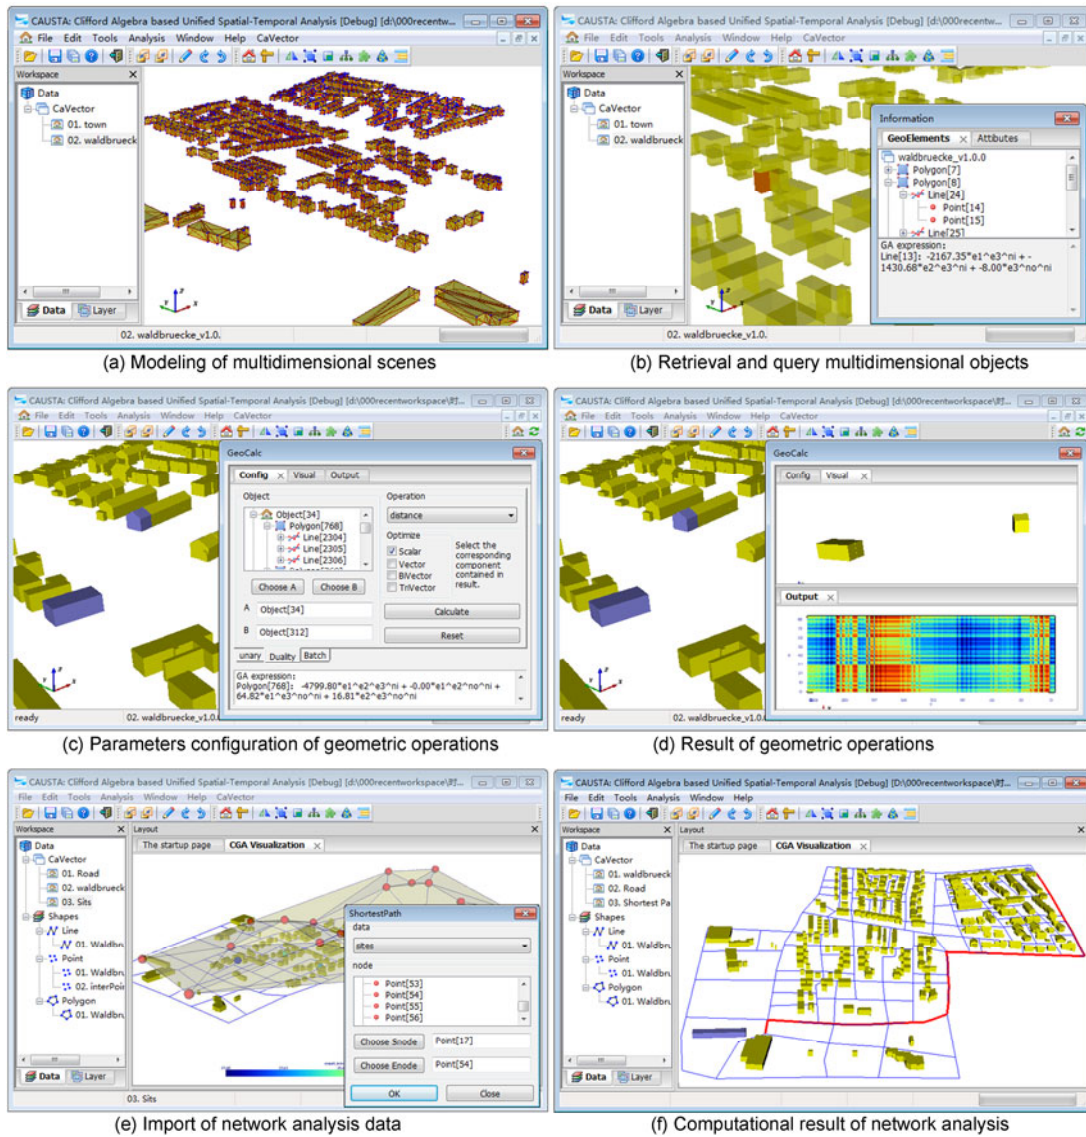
CAUSTA: Clifford Algebra based Unified Spatial-Temporal Analysis [Debug] [d:\000recentw...
File Edit Tools Analysis Window Help CaVector
Workspace
Data
CaVector
01. town
02. waldbrueck
Data Layer
02. waldbruecke_v1.0.

(a) Modeling of multidimensional scenes

CAUSTA: Clifford Algebra based Unified Spatial-Temporal Analysis [Debug] [d:\000recentw...
File Edit Tools Analysis Window Help CaVector
Workspace
Data
CaVector
01. town
02. waldbrueck
Data Layer
02. waldbruecke_v1.0.
Information
GeoElements Attibutes
waldbruecke_v1.0.0
Polygon[7]
Polygon[8]
Line[24]
Point[14]
Point[15]
Line[25]
GA expression:
Line[13]: -2167.35*e1^e3^ni + -1430.68*e2^e3^ni + -8.00*e3^no^ni

(b) Retrieval and query multidimensional objects

CAUSTA: Clifford Algebra based Unified Spatial-Temporal Analysis [Debug] [d:\000recentworkspace\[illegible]
File Edit Tools Analysis Window Help CaVector
GeoCalc
Config Visual Output
Object
Object[34]
Polygon[768]
Line[2304]
Line[2305]
Line[2306]
Operation
distance
Optimize
Scalar
Vector
BiVector
TriVector
Select the corresponding component contained in result.
Choose A Choose B
A Object[34]
B Object[312]
Calculate
Reset
unary Duality Batch
GA expression:
Polygon[768]: -4799.80*e1^e2^e3^ni + -0.00*e1^e2^no^ni + 64.82*e1^e3^no^ni + 16.81*e2^e3^no^ni
ready 02. waldbruecke_v1.0.

(c) Parameters configuration of geometric operations

CAUSTA: Clifford Algebra based Unified Spatial-Temporal Analysis [Debug] [d:\000recentworkspace\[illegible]
File Edit Tools Analysis Window Help CaVector
GeoCalc
Config Visual
Output
ready 02. waldbruecke_v1.0.

(d) Result of geometric operations

CAUSTA: Clifford Algebra based Unified Spatial-Temporal Analysis [Debug] [d:\000recentworkspace\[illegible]
File Edit Tools Analysis Window Help CaVector
Workspace
Data
CaVector
01. Road
02. waldbrueck
03. Sits
Shapes
Line
01. Waldbr
Point
01. Waldbr
02. interPoi
Polygon
01. Waldbr
Data Layer
Layout
The startup page CGA Visualization
ShortestPath
data
sites
node
Point[53]
Point[54]
Point[55]
Point[56]
Choose Snode Point[17]
Choose Enode Point[54]
OK Close
03. Sits

(e) Import of network analysis data

CAUSTA: Clifford Algebra based Unified Spatial-Temporal Analysis [Debug] [D:\000recentworkspace\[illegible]
File Edit Tools Analysis Window Help
Workspace
Data
CaVector
01. waldbrueck
02. Road
03. Shortest Pa
Shapes
Line
01. Waldbr
Point
01. Waldbr
Polygon
01. Waldbr
Data Layer
Layout
The startup page CGA Visualization

(f) Computational result of network analysis